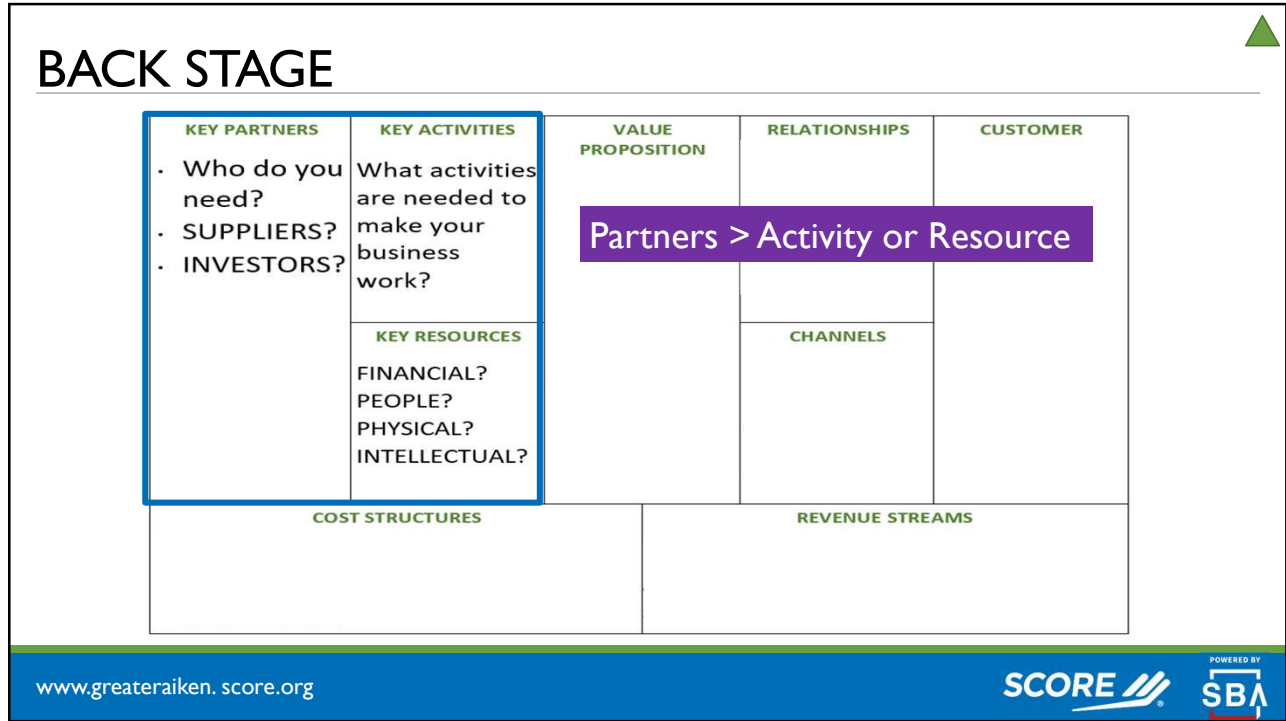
BACK STAGE

| KEY PARTNERS | KEY ACTIVITIES | VALUE PROPOSITION | RELATIONSHIPS | CUSTOMER |
|---|---|---|---|---|
| • Who do you need? • SUPPLIERS? • INVESTORS? | What activities are needed to make your business work? | | | |
| | KEY RESOURCES FINANCIAL? PEOPLE? PHYSICAL? INTELLECTUAL? | | CHANNELS | |

| COST STRUCTURES | REVENUE STREAMS |
|---|---|
| | |

Partners > Activity or Resource

www.greateraiken. score.org

SCORE

POWERED BY SBA